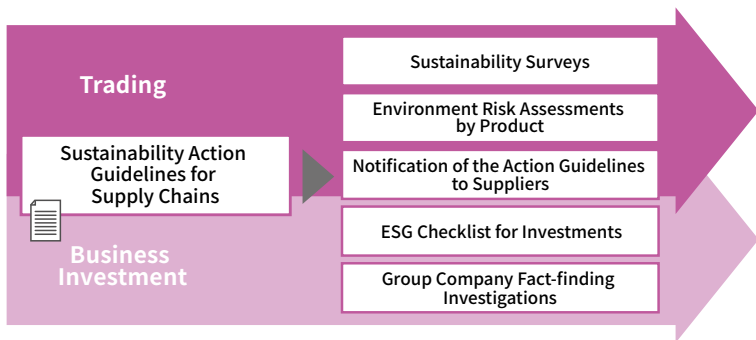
Trading

Sustainability Action Guidelines for Supply Chains

Business Investment

Sustainability Surveys

Environment Risk Assessments by Product

Notification of the Action Guidelines to Suppliers

ESG Checklist for Investments

Group Company Fact-finding Investigations